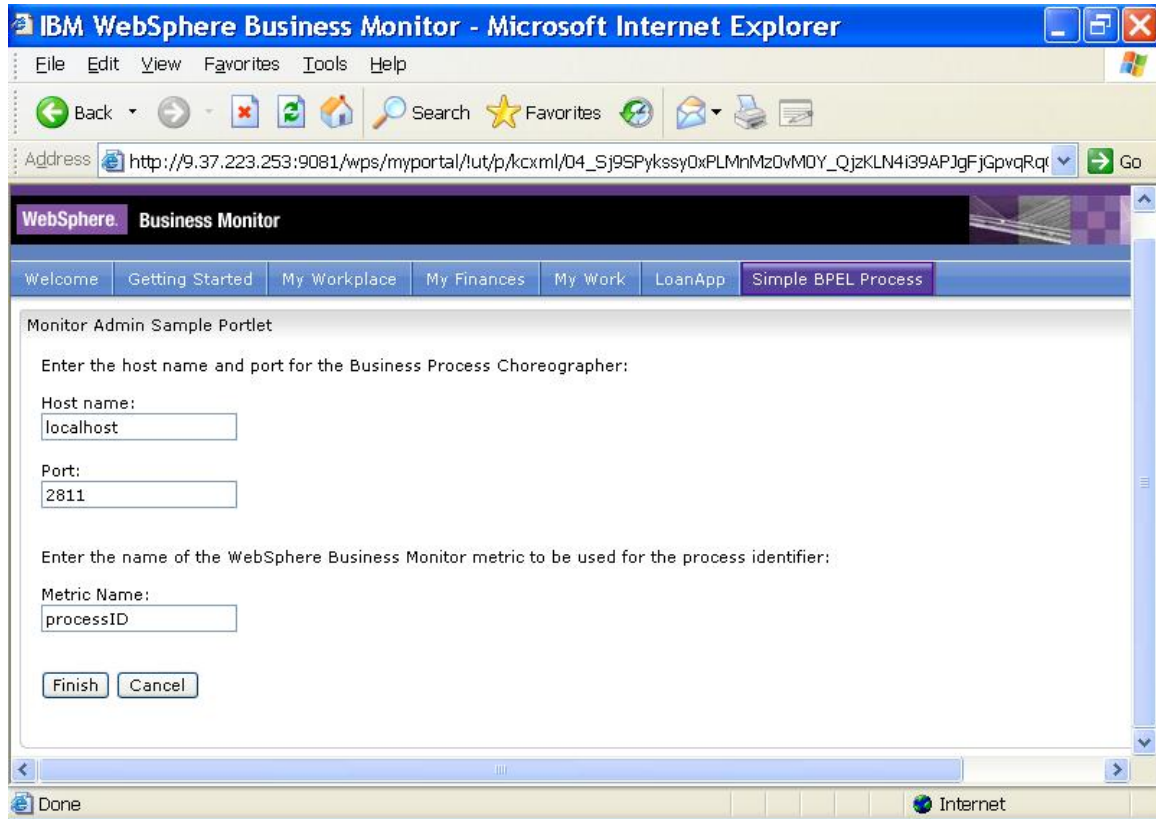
IBM WebSphere Business Monitor - Microsoft Internet Explorer

File Edit View Favorites Tools Help

Back Search Favorites

Address http://9.37.223.253:9081/wps/myportal/!ut/p/kcxml/04_Sj9SPykssy0xPLMnMz0vM0Y_QjzKLN4i39APJgFjGpvqRq Go

WebSphere. Business Monitor

Welcome | Getting Started | My Workplace | My Finances | My Work | LoanApp | Simple BPEL Process

Monitor Admin Sample Portlet

Enter the host name and port for the Business Process Choreographer:

Host name:
localhost

Port:
2811

Enter the name of the WebSphere Business Monitor metric to be used for the process identifier:

Metric Name:
processID

Finish Cancel

Done Internet